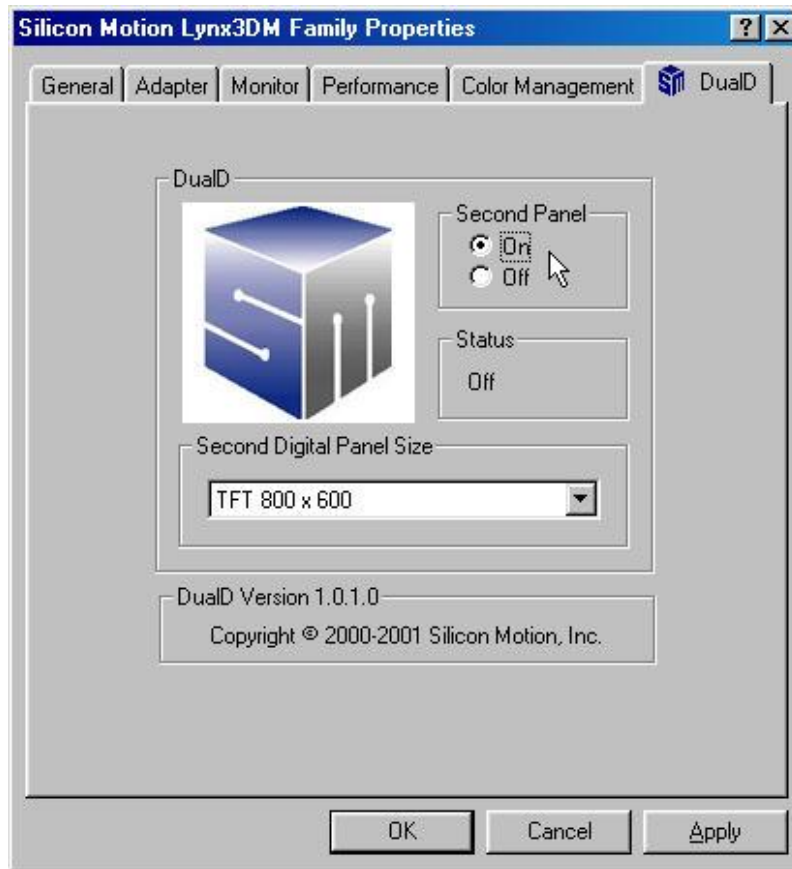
Silicon Motion Lynx3DM Family Properties
? X
General | Adapter | Monitor | Performance | Color Management | DualD

DualD
Second Panel
On
Off
Status
Off
Second Digital Panel Size
TFT 800 x 600

DualD Version 1.0.1.0
Copyright © 2000-2001 Silicon Motion, Inc.

OK
Cancel
Apply